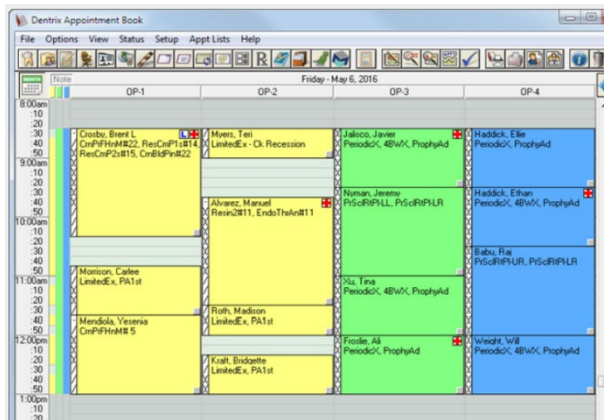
Dentrix Appointment Book

File Options View Status Setup Appt Lists Help

R

Note

Friday - May 6, 2016

| | OP-1 | OP-2 | OP-3 | OP-4 |
|---|---|---|---|---|
| 8:00am | | | | |
| :10 | | | | |
| :20 | | | | |
| :30 | Crosby, Brent L CmPrFHnM#22, ResCmP1s#14, ResCmP2s#15, CmBldPin#22 | Myers, Teri LimitedEx - Ck Recession | Jalisco, Javier PeriodicX, 4BWX, ProphyAd | Haddick, Ellie PeriodicX, ProphyAd |
| :40 | | | | |
| :50 | | | | |
| 9:00am | | | | |
| :10 | | | | |
| :20 | | | | |
| :30 | | | Nyman, Jeremy PrSclRtPl-LL, PrSclRtPl-LR | Haddick, Ethan PeriodicX, 4BWX, ProphyAd |
| :40 | | Alvarez, Manuel Resin2#11, EndoThrAn#11 | | |
| :50 | | | | |
| 10:00am | | | | |
| :10 | | | | |
| :20 | | | | |
| :30 | | | | Babu, Raj PrSclRtPl-UR, PrSclRtPl-LR |
| :40 | | | | |
| :50 | Morrison, Carlee LimitedEx, PA1st | | | |
| 11:00am | | | | |
| :10 | | | Xiu, Tina PeriodicX, 4BWX, ProphyAd | |
| :20 | | | | |
| :30 | Mendiola, Yesenia CmPrFHnM# 5 | Roth, Madison LimitedEx, PA1st | | |
| :40 | | | | |
| :50 | | | | |
| 12:00pm | | | Frostie, Ali PeriodicX, ProphyAd | Weight, Will PeriodicX, 4BWX, ProphyAd |
| :10 | | | | |
| :20 | | Kraft, Bridgette LimitedEx, PA1st | | |
| :30 | | | | |
| :40 | | | | |
| :50 | | | | |
| 1:00pm | | | | |
| :10 | | | | |
| :20 | | | | |